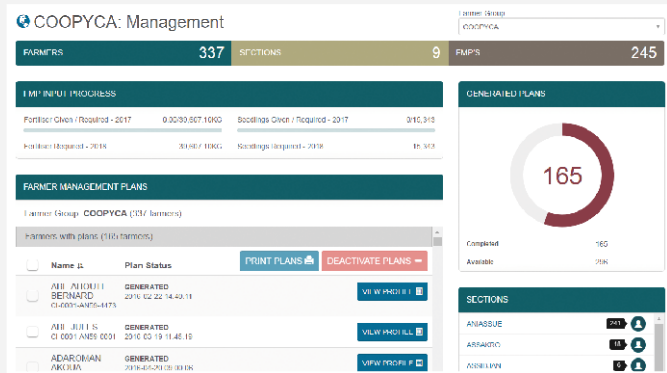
COOPYCA: Management

Farmer Group
COOPYCA

FARMERS 337
SECTIONS 9
FMP'S 245

FMP INPUT PROGRESS

Fertilizer Given / Required - 2017 0.00/30,867.10KG
Seedlings Given / Required - 2017 0/10,318
Fertilizer Required - 2018 30,807.10KG
Seedlings Required - 2018 15,302

GENERATED PLANS

165

Completed 165
Available 256

FARMER MANAGEMENT PLANS

Farmer Group COOPYCA (337 farmers)

Farmers with plans (165 farmers)

PRINT PLANS
DEACTIVATE PLANS

| | Name | Plan Status | |
|---|---|---|---|
| | ABLAHOUH BERNARD CI-0000-AN00-0173 | GENERATED 2016-02-22 14:49:11 | VIEW PROFILE |
| | ABI JULES CI-0001-AN00-0001 | GENERATED 2016-03-19 11:45:19 | VIEW PROFILE |
| | ADAROMAN AKOUA | GENERATED 2016-04-20 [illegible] | VIEW PROFILE |

SECTIONS

ANIASSUE 241
ABBAKRO 18
ASSIKHAN 6